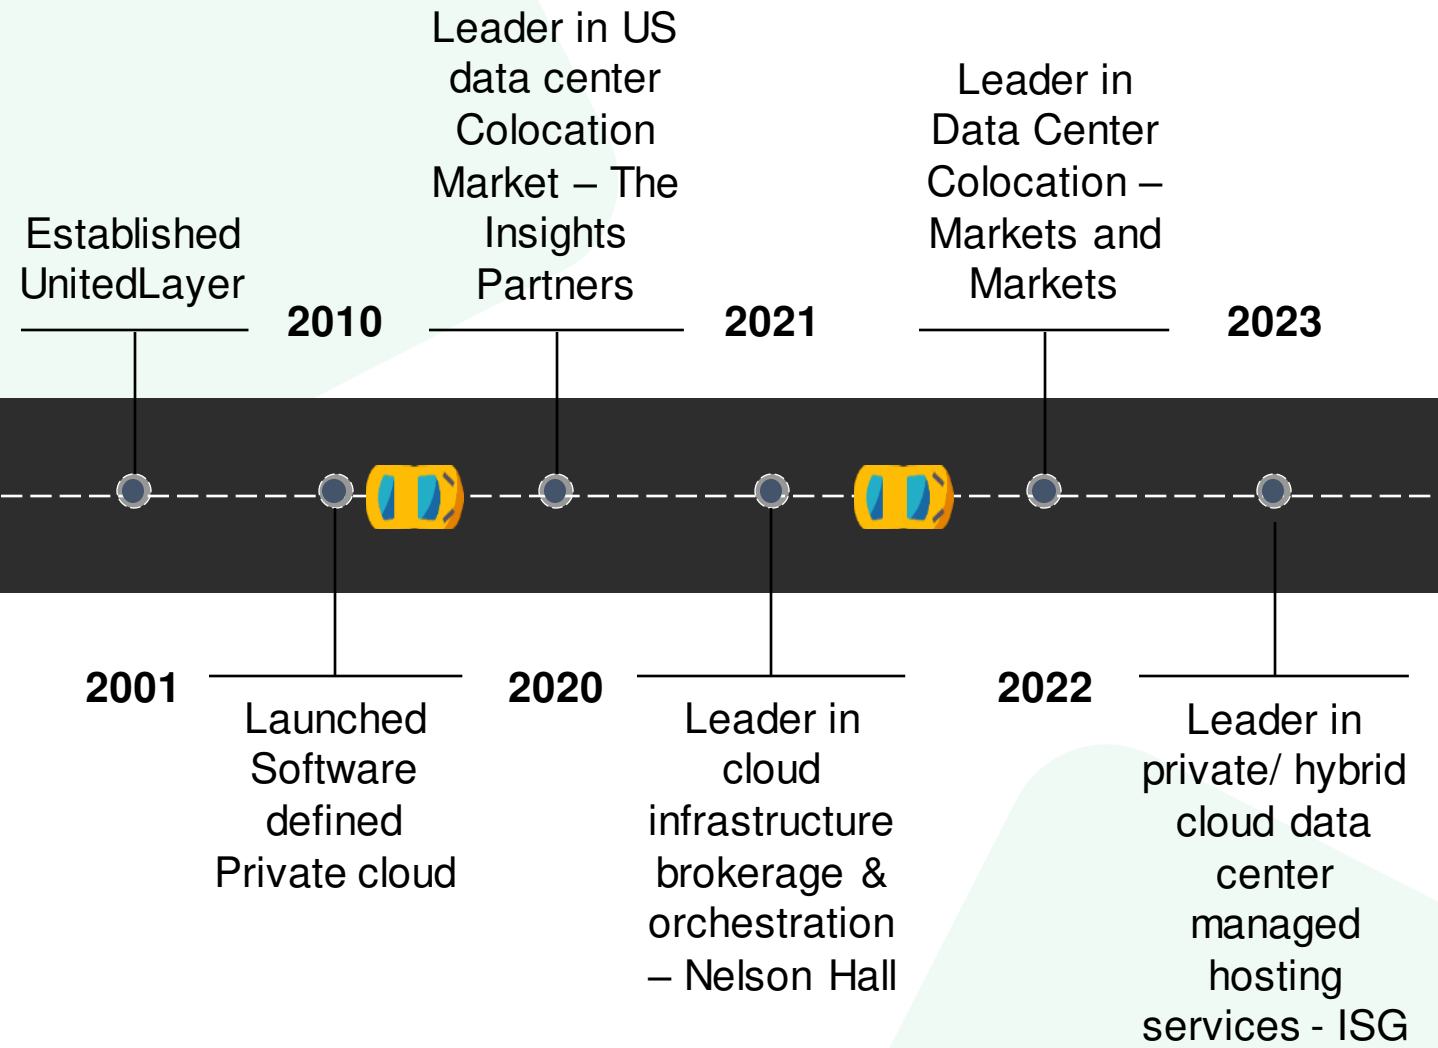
Established UnitedLayer

2001

2010

Launched Software defined Private cloud

Leader in US data center Colocation Market – The Insights Partners

2020

2021

Leader in cloud infrastructure brokerage & orchestration – Nelson Hall

Leader in Data Center Colocation – Markets and Markets

2022

2023

Leader in private/ hybrid cloud data center managed hosting services - ISG